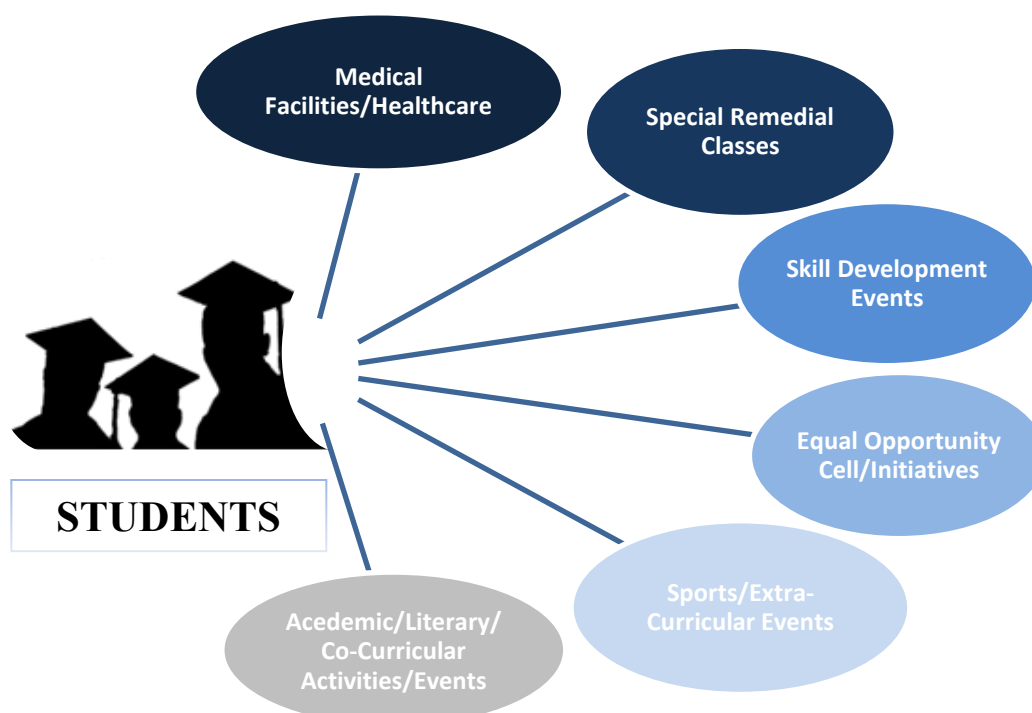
Medical Facilities/Healthcare

Special Remedial Classes

Skill Development Events

Equal Opportunity Cell/Initiatives

Sports/Extra-Curricular Events

Acedemic/Literary/ Co-Curricular Activities/Events

STUDENTS